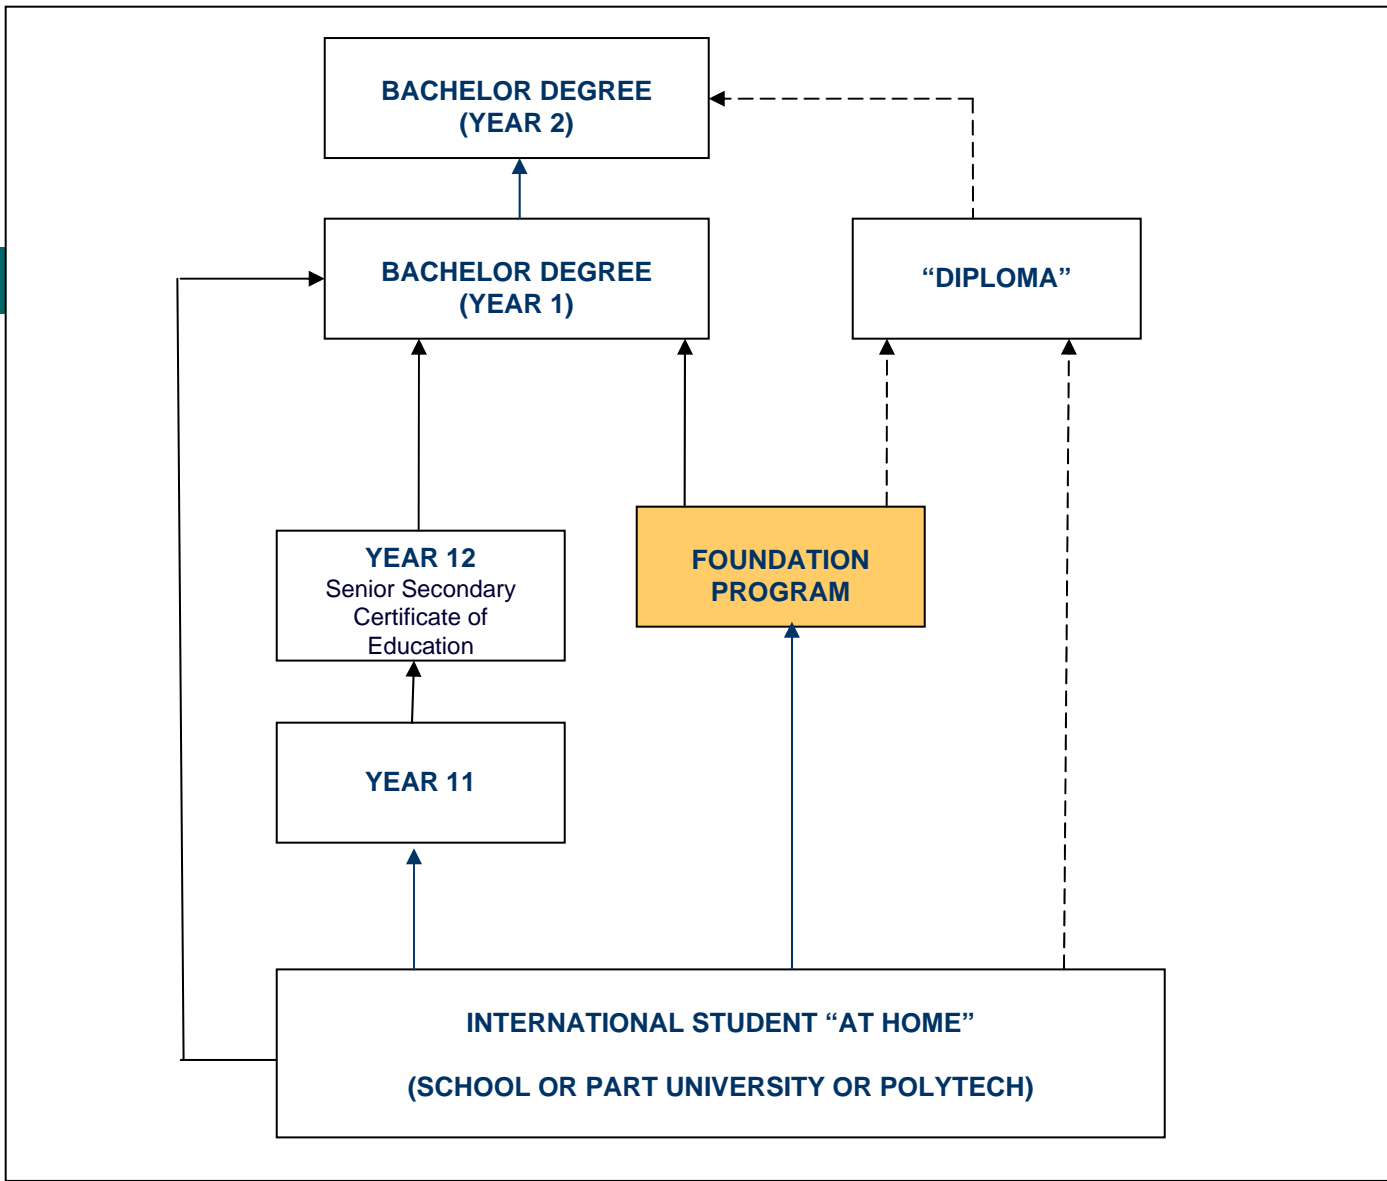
BACHELOR DEGREE
(YEAR 2)

BACHELOR DEGREE
(YEAR 1)

“DIPLOMA”

YEAR 12
Senior Secondary Certificate of Education

FOUNDATION PROGRAM

YEAR 11

INTERNATIONAL STUDENT “AT HOME”

(SCHOOL OR PART UNIVERSITY OR POLYTECH)